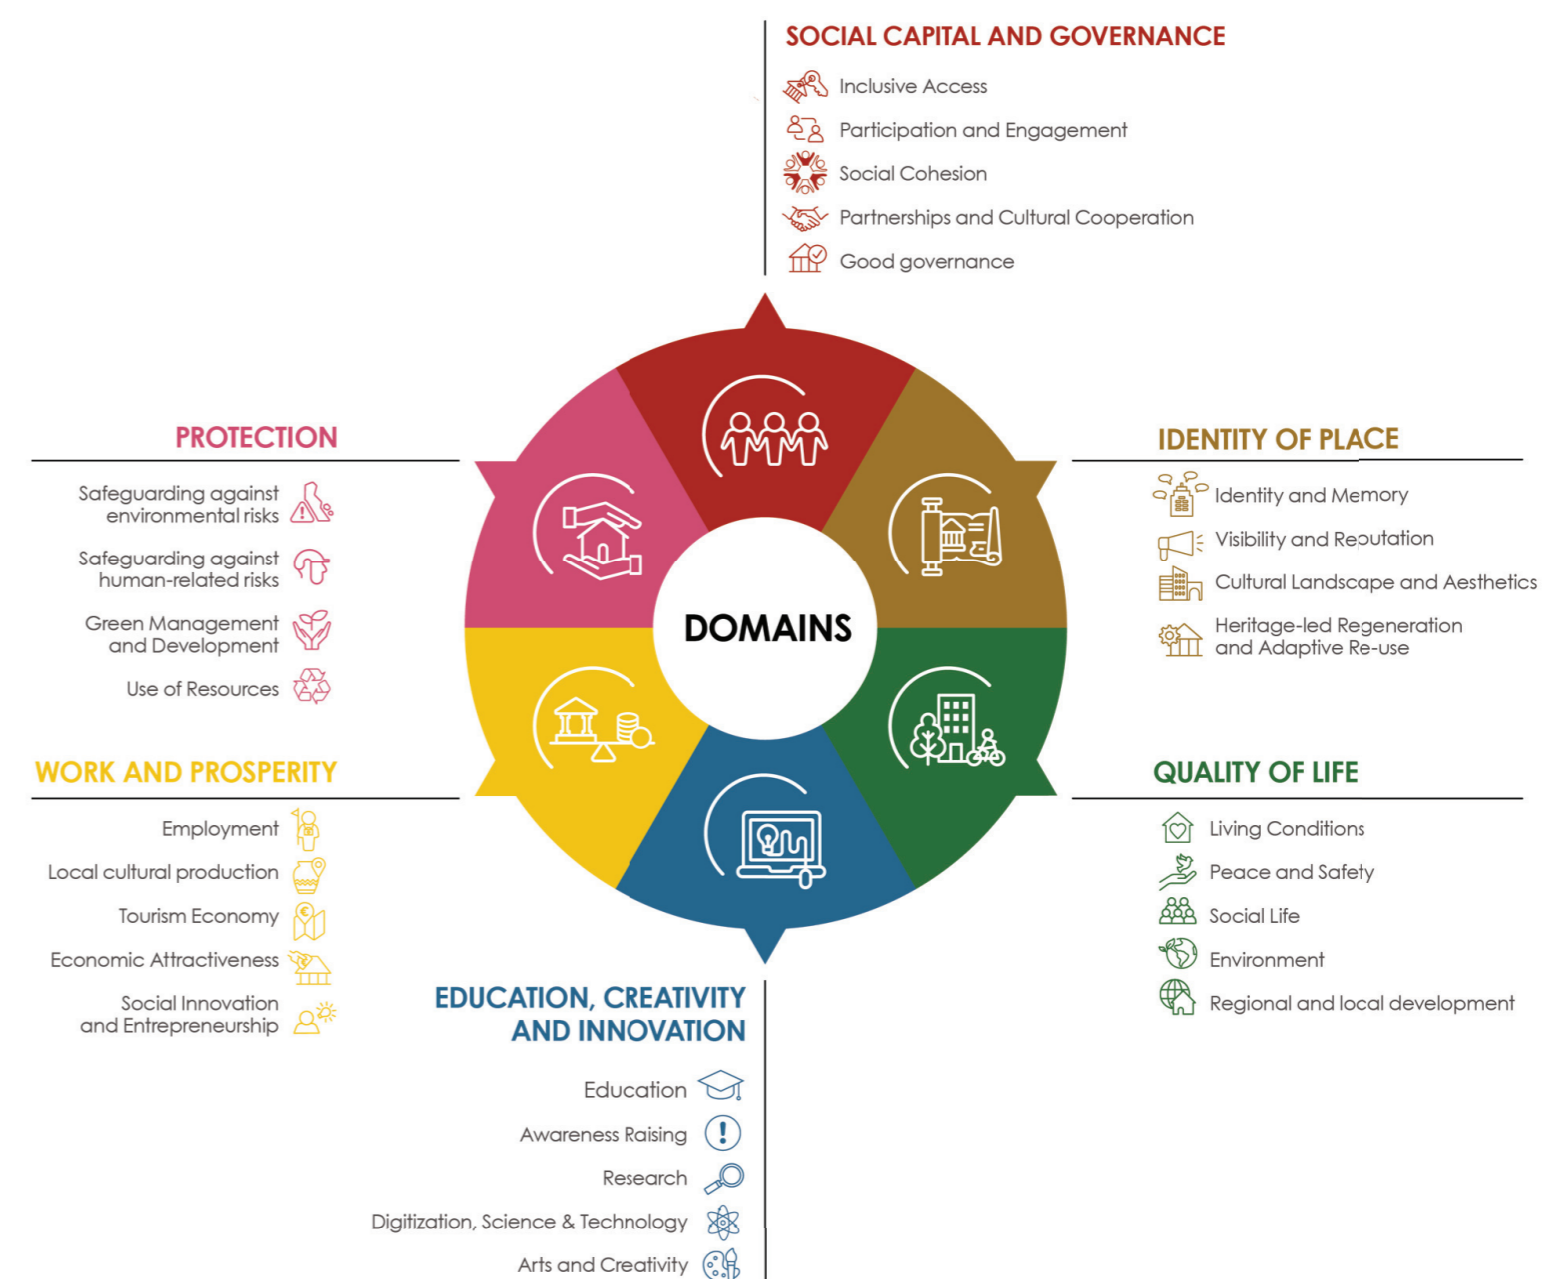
SOCIAL CAPITAL AND GOVERNANCE

Inclusive Access

Participation and Engagement

Social Cohesion

Partnerships and Cultural Cooperation

Good governance

PROTECTION

Safeguarding against environmental risks

Safeguarding against human-related risks

Green Management and Development

Use of Resources

IDENTITY OF PLACE

Identity and Memory

Visibility and Reputation

Cultural Landscape and Aesthetics

Heritage-led Regeneration and Adaptive Re-use

DOMAINS

WORK AND PROSPERITY

Employment

Local cultural production

Tourism Economy

Economic Attractiveness

Social Innovation and Entrepreneurship

QUALITY OF LIFE

Living Conditions

Peace and Safety

Social Life

Environment

Regional and local development

EDUCATION, CREATIVITY AND INNOVATION

Education

Awareness Raising

Research

Digitization, Science & Technology

Arts and Creativity